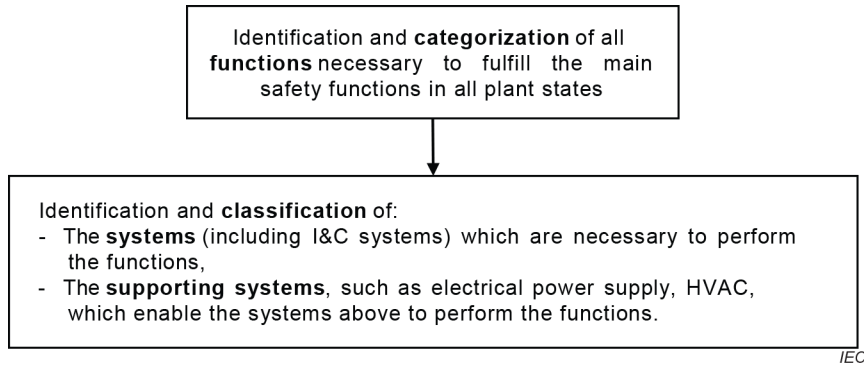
Identification and categorization of all functions necessary to fulfill the main safety functions in all plant states

Identification and classification of:
- The systems (including I&C systems) which are necessary to perform the functions,
- The supporting systems, such as electrical power supply, HVAC, which enable the systems above to perform the functions.

IEC